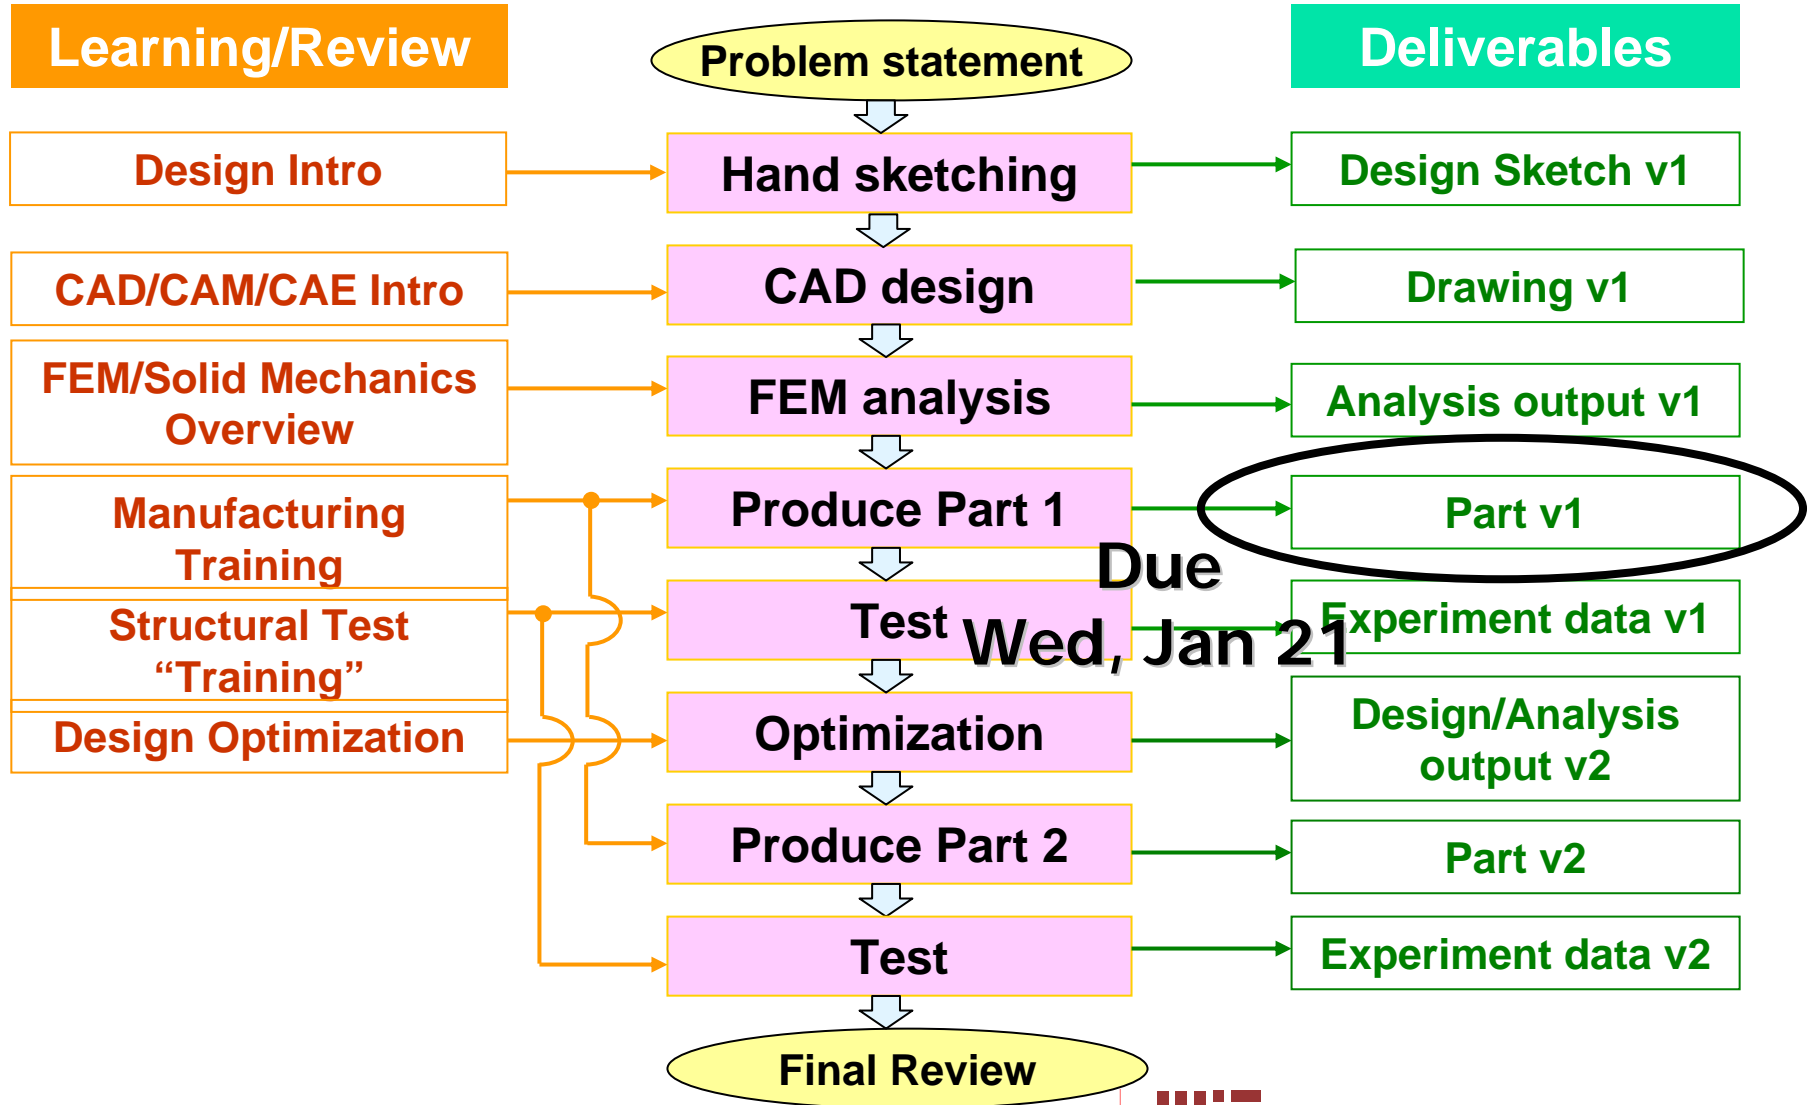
Learning/Review

Problem statement

Deliverables

Design Intro

Hand sketching

Design Sketch v1

CAD/CAM/CAE Intro

CAD design

Drawing v1

FEM/Solid Mechanics Overview

FEM analysis

Analysis output v1

Manufacturing Training

Produce Part 1

Part v1

Due Wed, Jan 21

Structural Test "Training"

Test

Experiment data v1

Design Optimization

Optimization

Design/Analysis output v2

Produce Part 2

Part v2

Test

Experiment data v2

Final Review